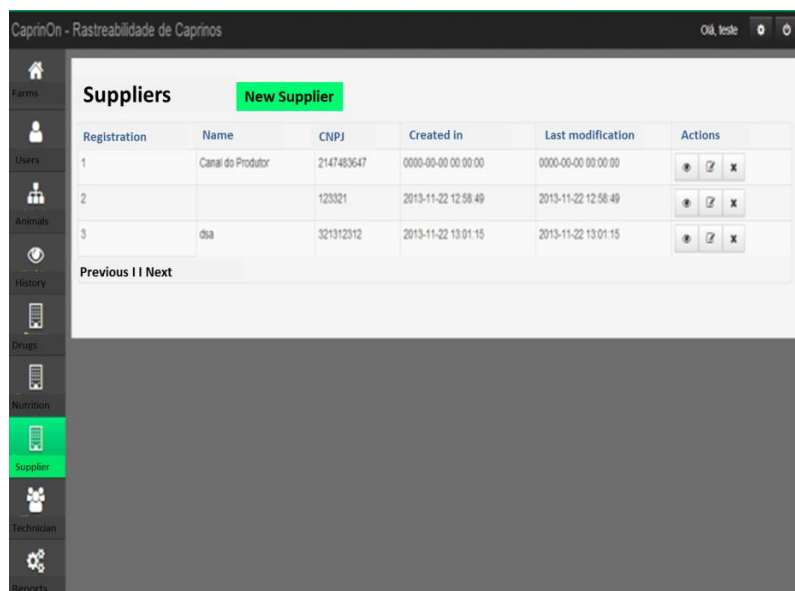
CaprinOn - Rastreabilidade de Caprinos

Olá, teste

Farms

Users

Animals

History

Drugs

Nutrition

Supplier

Technician

Reports

Suppliers

New Supplier

| Registration | Name | CNPJ | Created in | Last modification | Actions |
|---|---|---|---|---|---|
| 1 | Canal do Produtor | 2147483647 | 0000-00-00 00:00:00 | 0000-00-00 00:00:00 | |
| 2 | | 123321 | 2013-11-22 12:58:49 | 2013-11-22 12:58:49 | |
| 3 | dsa | 321312312 | 2013-11-22 13:01:15 | 2013-11-22 13:01:15 | |

Previous I I Next